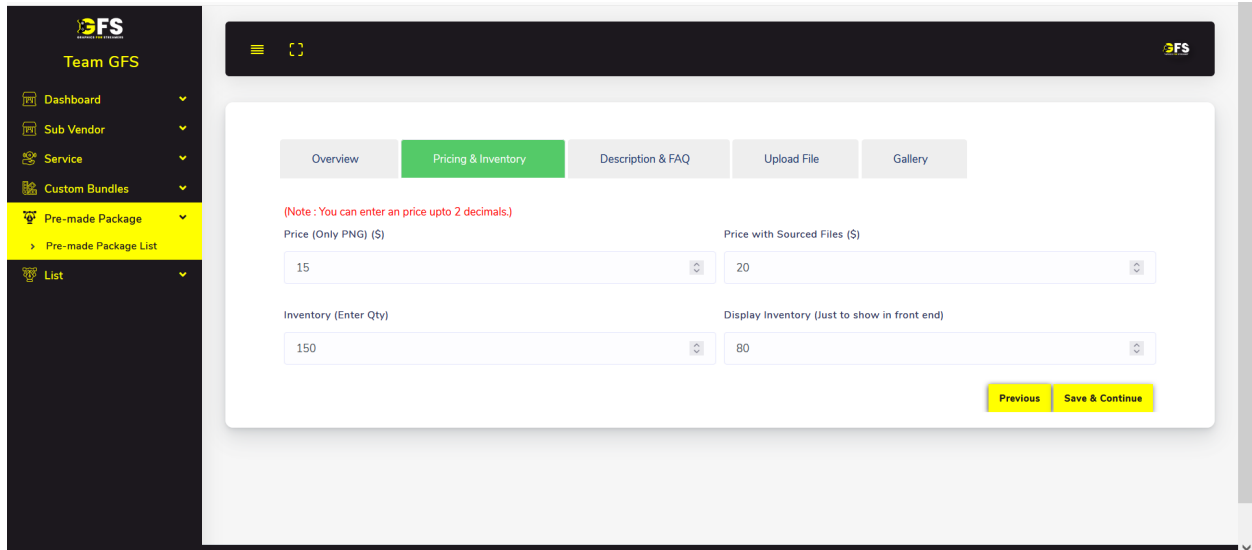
GFS
GRAPHICS FOR STREAMERS
Team GFS

Dashboard
Sub Vendor
Service
Custom Bundles
Pre-made Package
Pre-made Package List
List

GFS

Overview
Pricing & Inventory
Description & FAQ
Upload File
Gallery

(Note : You can enter an price upto 2 decimals.)

Price (Only PNG) ($)
15

Price with Sourced Files ($)
20

Inventory (Enter Qty)
150

Display Inventory (Just to show in front end)
80

Previous
Save & Continue